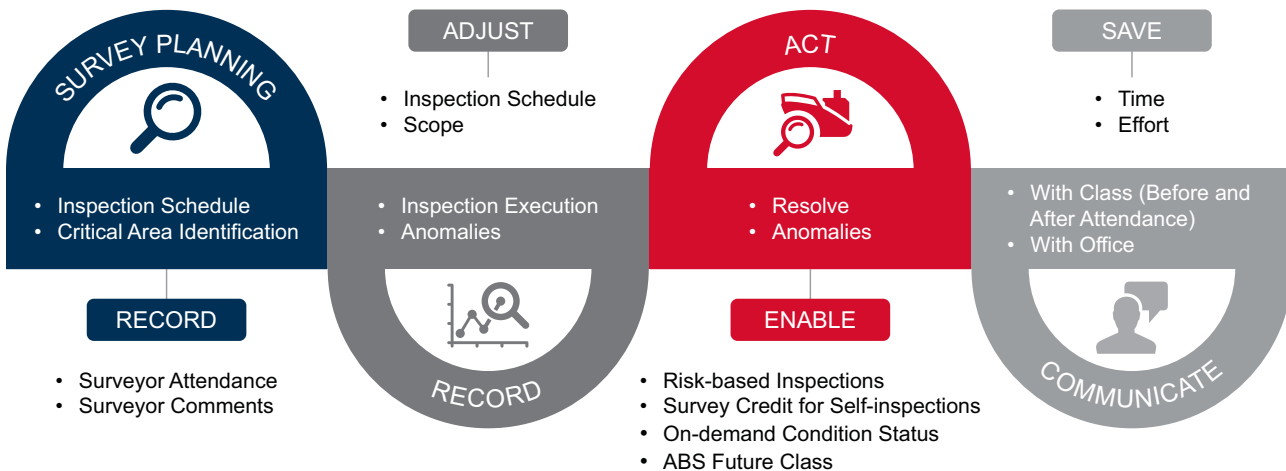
SURVEY PLANNING

• Inspection Schedule
• Critical Area Identification

RECORD

• Surveyor Attendance
• Surveyor Comments

ADJUST

• Inspection Schedule
• Scope

• Inspection Execution
• Anomalies

RECORD

ACT

• Resolve
• Anomalies

ENABLE

• Risk-based Inspections
• Survey Credit for Self-inspections
• On-demand Condition Status
• ABS Future Class

SAVE

• Time
• Effort

• With Class (Before and After Attendance)
• With Office

COMMUNICATE